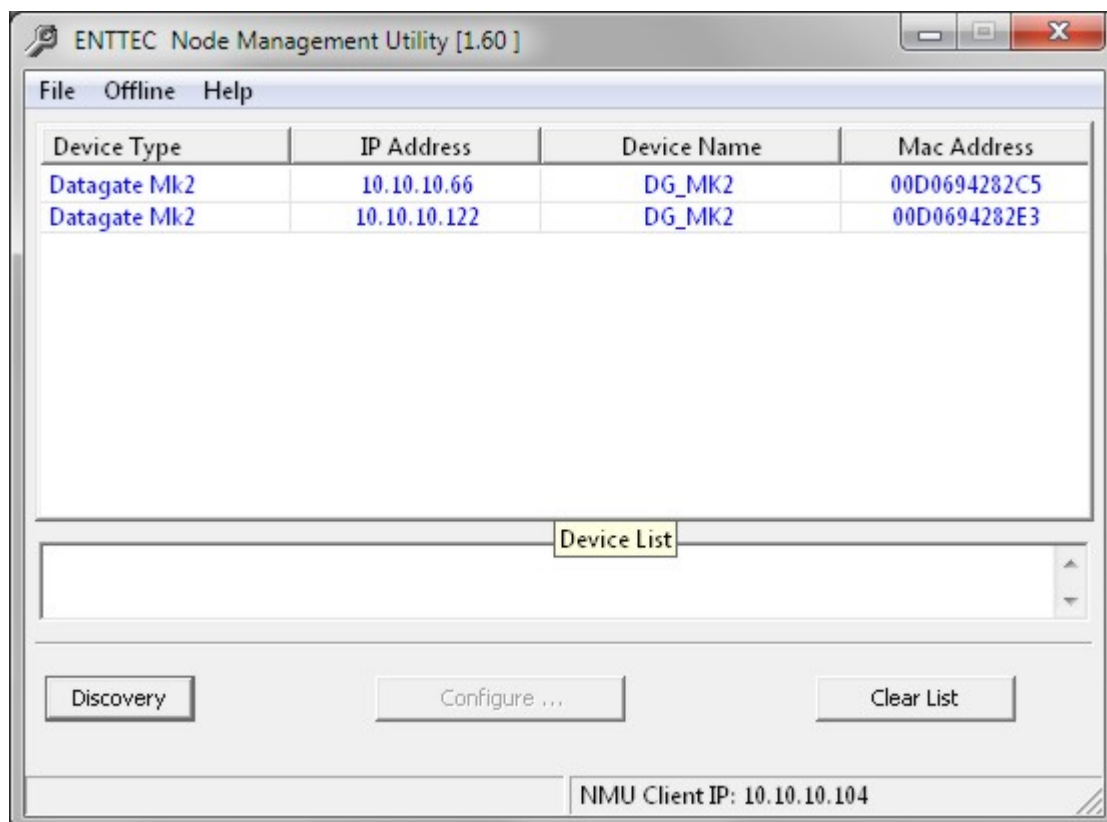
ENTTEC Node Management Utility [1.60 ]

File Offline Help

| Device Type | IP Address | Device Name | Mac Address |
|---|---|---|---|
| Datagate Mk2 | 10.10.10.66 | DG_MK2 | 00D0694282C5 |
| Datagate Mk2 | 10.10.10.122 | DG_MK2 | 00D0694282E3 |

Device List

Discovery

Configure ...

Clear List

NMU Client IP: 10.10.10.104